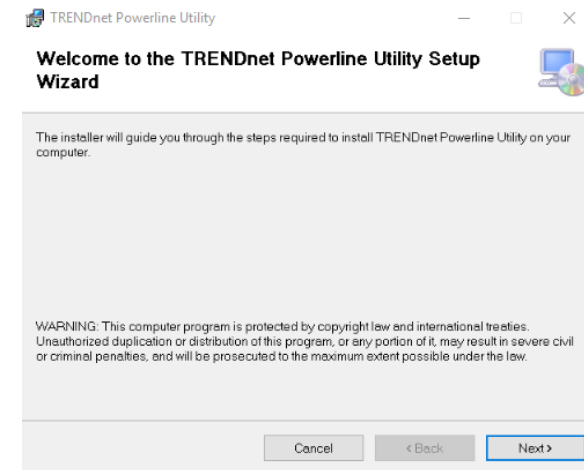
TRENDnet Powerline Utility

Welcome to the TRENDnet Powerline Utility Setup Wizard

The installer will guide you through the steps required to install TRENDnet Powerline Utility on your computer.

WARNING: This computer program is protected by copyright law and international treaties. Unauthorized duplication or distribution of this program, or any portion of it, may result in severe civil or criminal penalties, and will be prosecuted to the maximum extent possible under the law.

Cancel

< Back

Next >